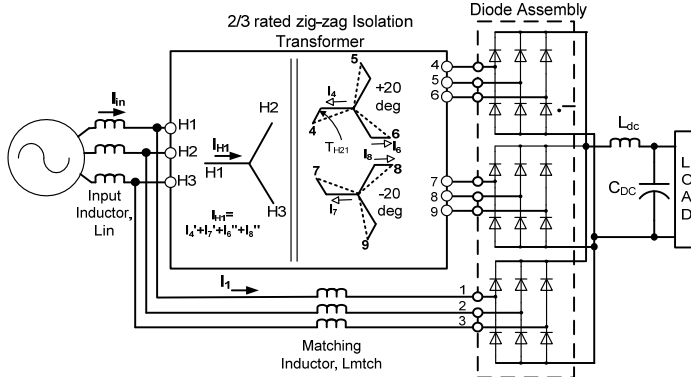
2/3 rated zig-zag Isolation Transformer

Diode Assembly

$I_{in}$

H1
H2
H3

Input Inductor, Lin

$I_{H1}$
H1
H2
H3

$I_{H1}$=
$I_4$'+$I_7$'+$I_6$''+$I_8$''

5
$I_4$
4
$T_{H21}$
6
$I_6$
+20 deg

7
$I_8$
8
$I_7$
9
-20 deg

4
5
6

7
8
9

$L_{dc}$
$C_{DC}$

L
O
A
D

$I_1$

1
2
3

Matching Inductor, Lmtch